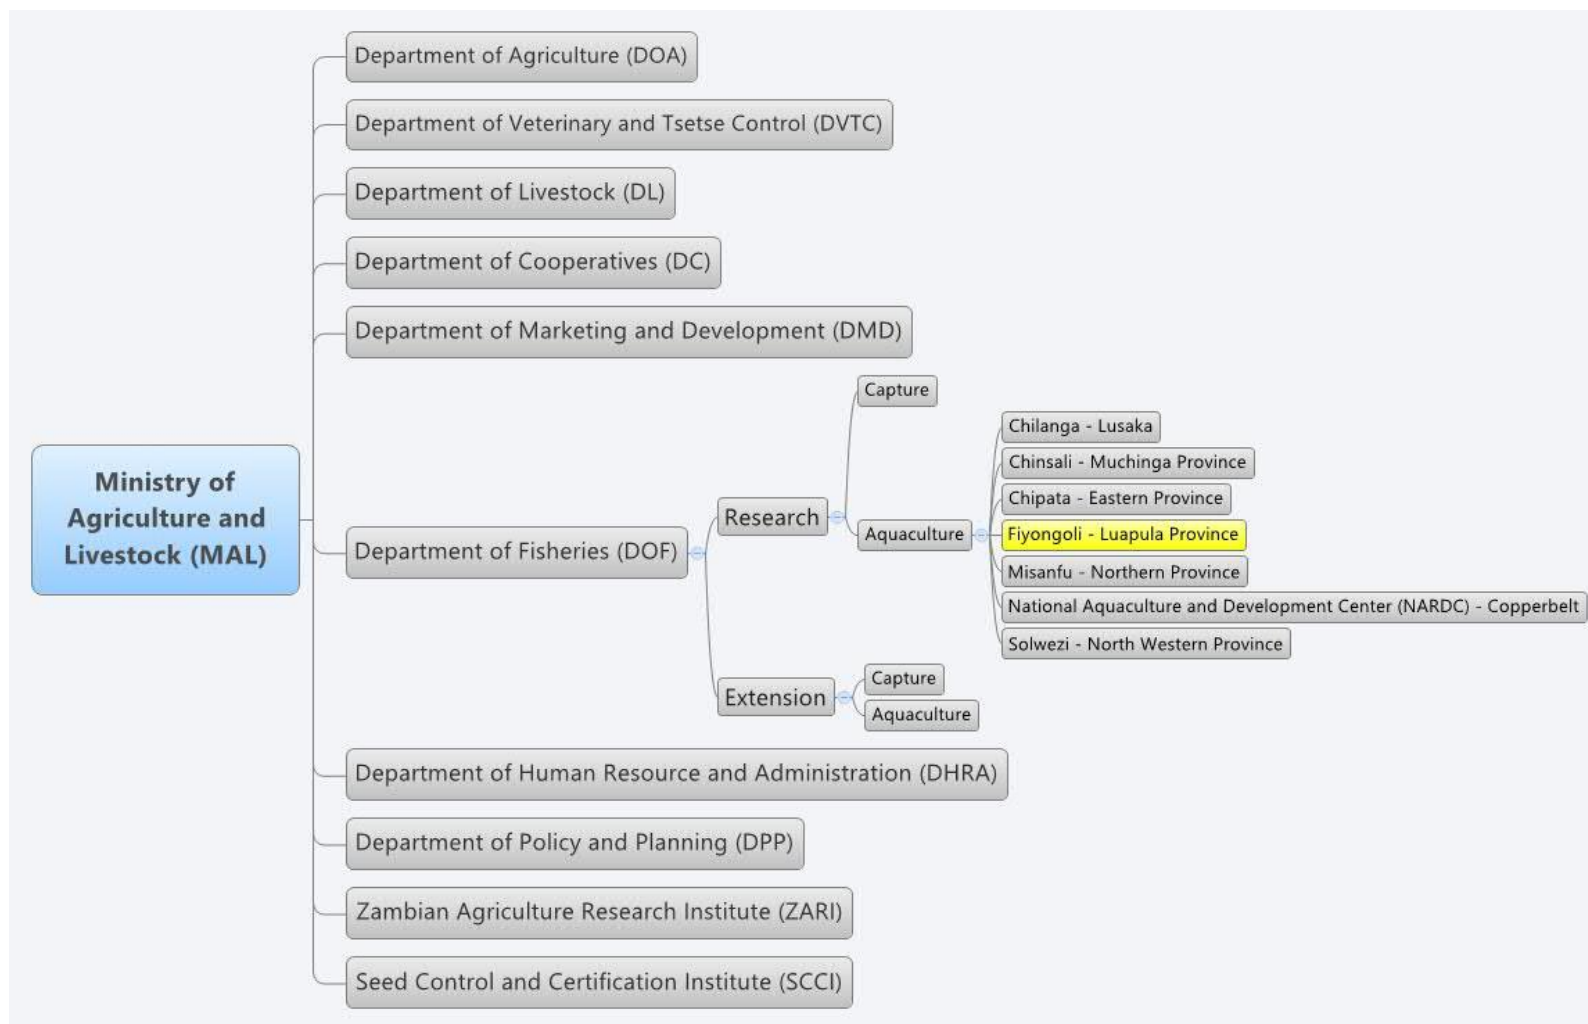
Ministry of Agriculture and Livestock (MAL)

Department of Agriculture (DOA)

Department of Veterinary and Tsetse Control (DVTC)

Department of Livestock (DL)

Department of Cooperatives (DC)

Department of Marketing and Development (DMD)

Department of Fisheries (DOF)

Research

Capture

Aquaculture

Chilanga - Lusaka

Chinsali - Muchinga Province

Chipata - Eastern Province

Fiyongoli - Luapula Province

Misanfu - Northern Province

National Aquaculture and Development Center (NARDC) - Copperbelt

Solwezi - North Western Province

Extension

Capture

Aquaculture

Department of Human Resource and Administration (DHRA)

Department of Policy and Planning (DPP)

Zambian Agriculture Research Institute (ZARI)

Seed Control and Certification Institute (SCCI)